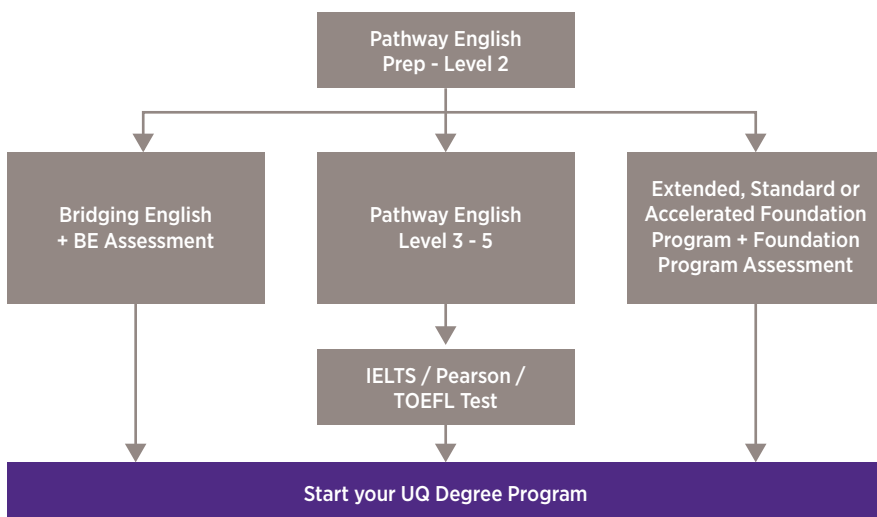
Pathway English
Prep - Level 2

Bridging English
+ BE Assessment

Pathway English
Level 3 - 5

Extended, Standard or Accelerated Foundation Program + Foundation Program Assessment

IELTS / Pearson / TOEFL Test

Start your UQ Degree Program